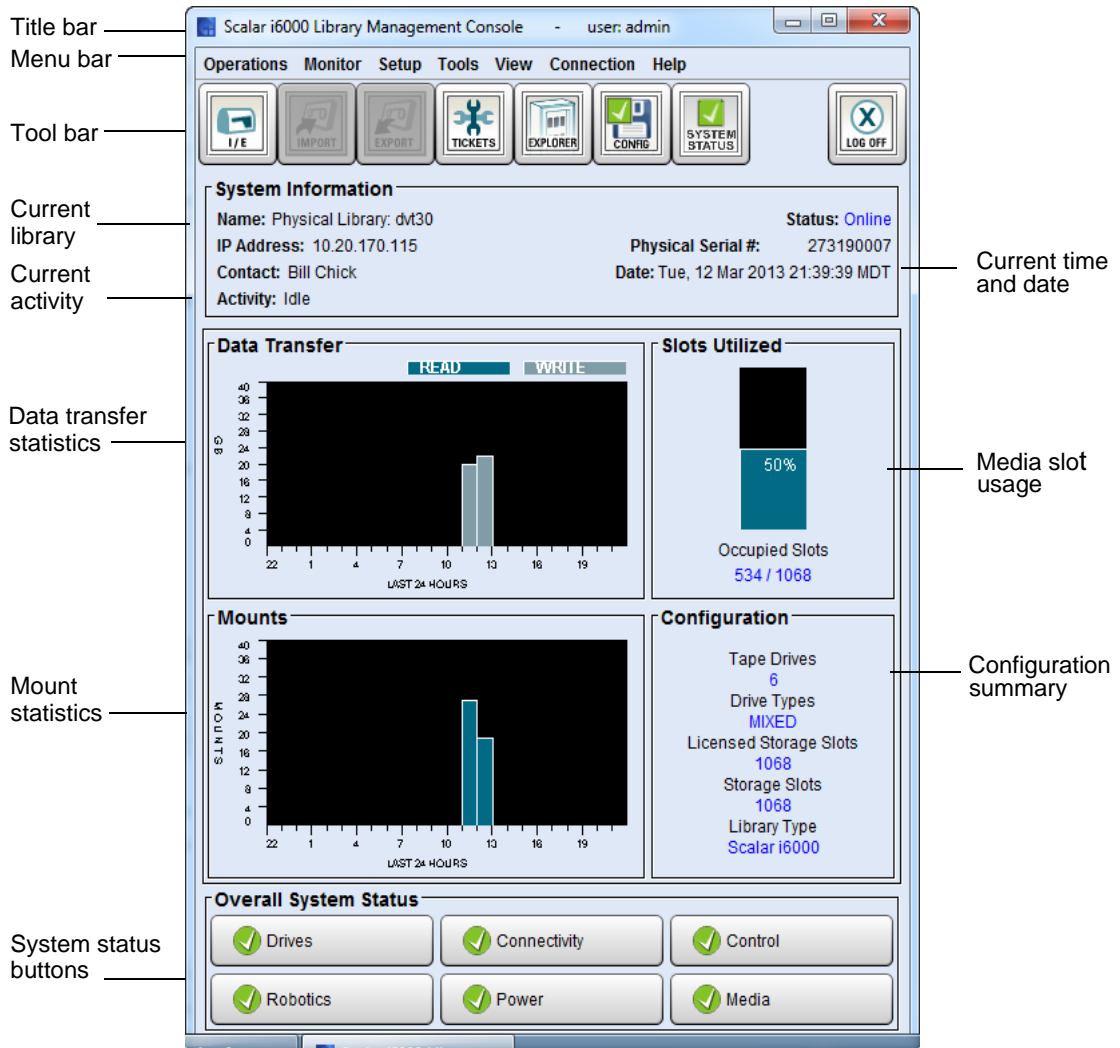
Title bar
Menu bar
Tool bar
Current library
Current activity
Data transfer statistics
Mount statistics
System status buttons

Scalar i6000 Library Management Console - user: admin

Operations Monitor Setup Tools View Connection Help

I/E IMPORT EXPORT TICKETS EXPLORER CONFIG SYSTEM STATUS LOG OFF

System Information
Name: Physical Library: dvt30
Status: Online
IP Address: 10.20.170.115
Physical Serial #: 273190007
Contact: Bill Chick
Date: Tue, 12 Mar 2013 21:39:39 MDT
Activity: Idle

Data Transfer
READ WRITE
GB
40 36 32 28 24 20 16 12 8 4 0
22 1 4 7 10 13 16 19
LAST 24 HOURS

Slots Utilized
50%
Occupied Slots
534 / 1068

Mounts
MOUNTS
40 36 32 28 24 20 16 12 8 4 0
22 1 4 7 10 13 16 19
LAST 24 HOURS

Configuration
Tape Drives
6
Drive Types
MIXED
Licensed Storage Slots
1068
Storage Slots
1068
Library Type
Scalar i6000

Overall System Status
Drives Connectivity Control
Robotics Power Media

Current time and date
Media slot usage
Configuration summary